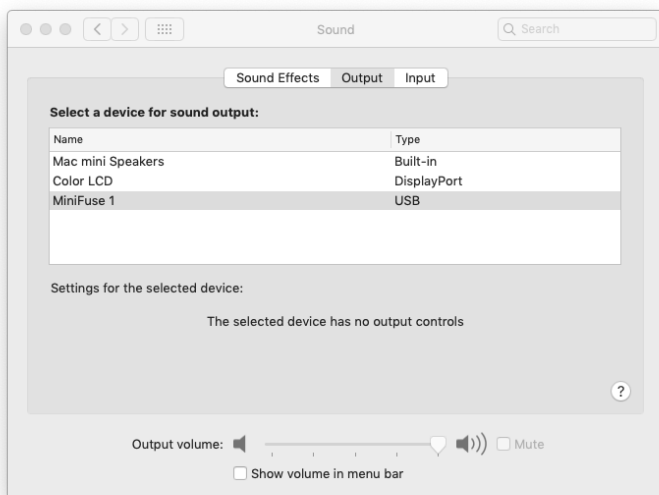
Sound

Search

Sound Effects Output Input

Select a device for sound output:

| Name | Type |
|---|---|
| Mac mini Speakers | Built-in |
| Color LCD | DisplayPort |
| MiniFuse 1 | USB |

Settings for the selected device:

The selected device has no output controls

?

Output volume:

Mute

Show volume in menu bar